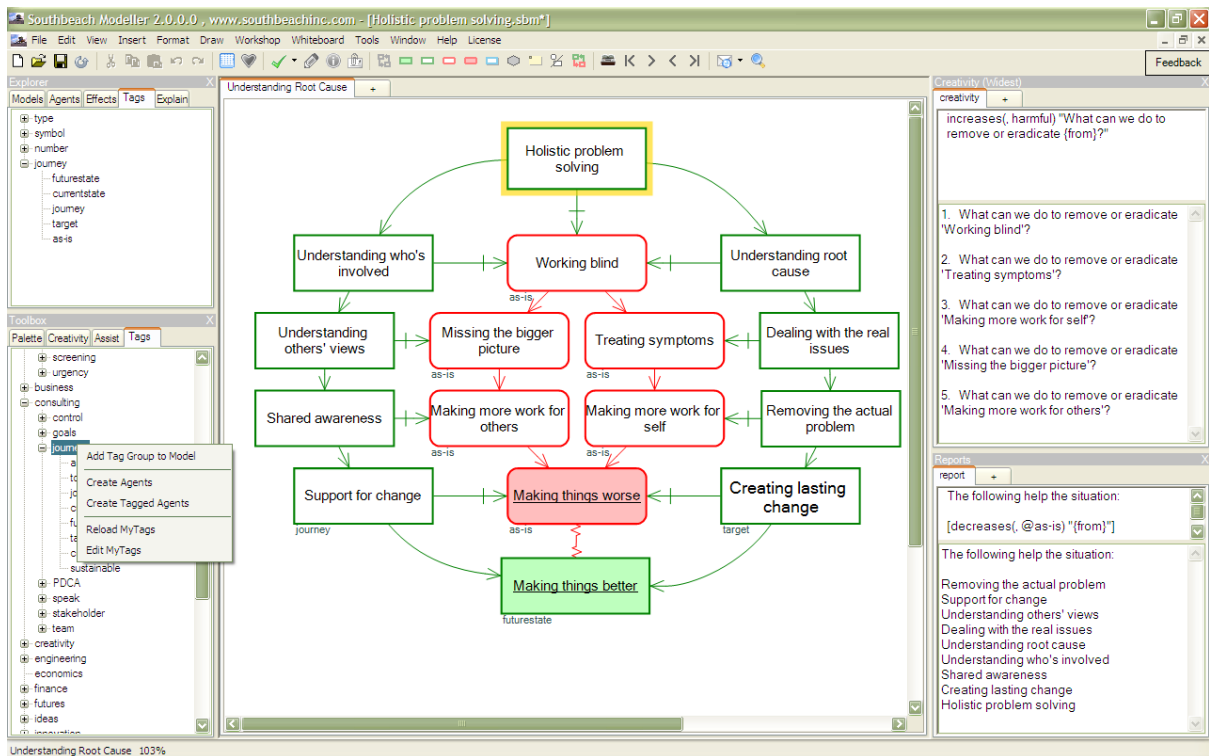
Southbeach Modeller 2.0.0.0 , www.southbeachinc.com - [Holistic problem solving.sbm*]

File Edit View Insert Format Draw Workshop Whiteboard Tools Window Help License

Feedback

Explorer
Models Agents Effects Tags Explain
type
symbol
number
journey
futurestate
currentstate
journey
target
as-is

Toolbox
Palette Creativity Assist Tags
screening
urgency
business
consulting
control
goals
journey
Add Tag Group to Model
Create Agents
Create Tagged Agents
Reload MyTags
Edit MyTags
sustainable
PDCA
speak
stakeholder
team
creativity
engineering
economics
finance
futures
ideas

Understanding Root Cause +

Holistic problem solving
Understanding who's involved
Working blind
as-is
Understanding root cause
Understanding others' views
Missing the bigger picture
as-is
Treating symptoms
as-is
Dealing with the real issues
Shared awareness
Making more work for others
as-is
Making more work for self
as-is
Removing the actual problem
Support for change
journey
Making things worse
as-is
Creating lasting change
target
Making things better
futurestate

Creativity (Widest)
creativity +
increases(, harmful) "What can we do to remove or eradicate {from}?"

1. What can we do to remove or eradicate 'Working blind'?

2. What can we do to remove or eradicate 'Treating symptoms'?

3. What can we do to remove or eradicate 'Making more work for self'?

4. What can we do to remove or eradicate 'Missing the bigger picture'?

5. What can we do to remove or eradicate 'Making more work for others'?

Reports
report +
The following help the situation:

[decreases(, @as-is) "{from}"]

The following help the situation:

Removing the actual problem
Support for change
Understanding others' views
Dealing with the real issues
Understanding root cause
Understanding who's involved
Shared awareness
Creating lasting change
Holistic problem solving

Understanding Root Cause 103%